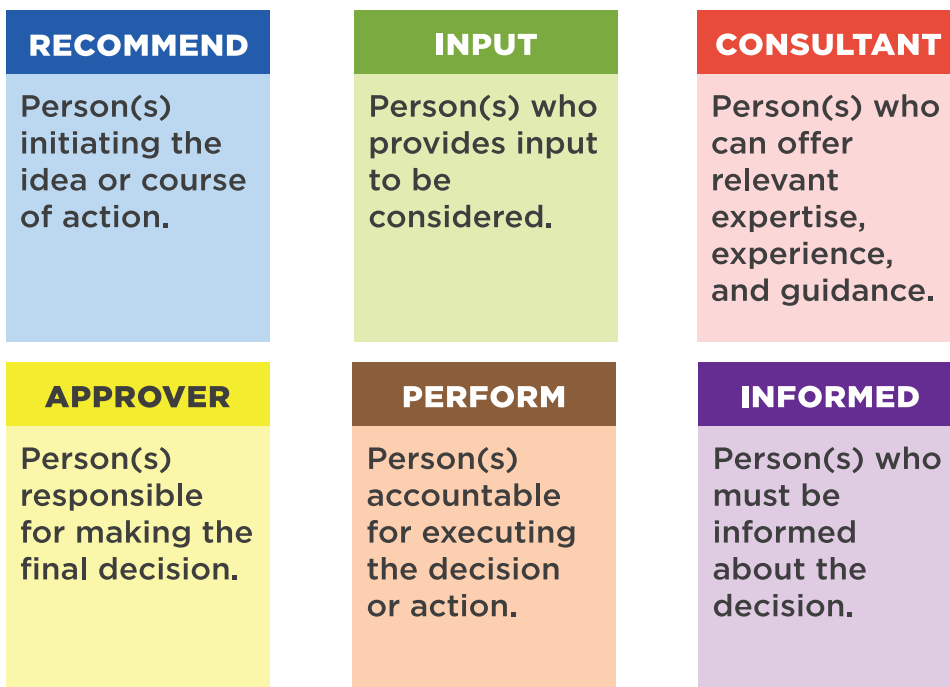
RECOMMEND

Person(s) initiating the idea or course of action.

INPUT

Person(s) who provides input to be considered.

CONSULTANT

Person(s) who can offer relevant expertise, experience, and guidance.

APPROVER

Person(s) responsible for making the final decision.

PERFORM

Person(s) accountable for executing the decision or action.

INFORMED

Person(s) who must be informed about the decision.